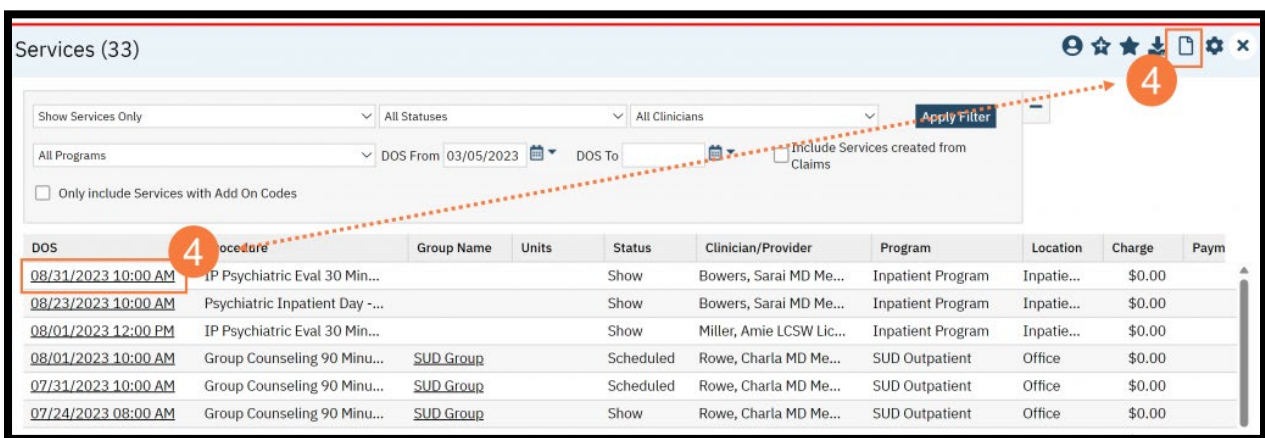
Services (33)

4

Show Services Only

All Statuses

All Clinicians

Apply Filter

All Programs

DOS From 03/05/2023

DOS To

Include Services created from Claims

Only include Services with Add On Codes

| DOS | 4 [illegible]ocedure | Group Name | Units | Status | Clinician/Provider | Program | Location | Charge | Paym |
|---|---|---|---|---|---|---|---|---|---|
| 08/31/2023 10:00 AM | IP Psychiatric Eval 30 Min... | | | Show | Bowers, Sarai MD Me... | Inpatient Program | Inpatie... | $0.00 | |
| 08/23/2023 10:00 AM | Psychiatric Inpatient Day -... | | | Show | Bowers, Sarai MD Me... | Inpatient Program | Inpatie... | $0.00 | |
| 08/01/2023 12:00 PM | IP Psychiatric Eval 30 Min... | | | Show | Miller, Amie LCSW Lic... | Inpatient Program | Inpatie... | $0.00 | |
| 08/01/2023 10:00 AM | Group Counseling 90 Minu... | SUD Group | | Scheduled | Rowe, Charla MD Me... | SUD Outpatient | Office | $0.00 | |
| 07/31/2023 10:00 AM | Group Counseling 90 Minu... | SUD Group | | Scheduled | Rowe, Charla MD Me... | SUD Outpatient | Office | $0.00 | |
| 07/24/2023 08:00 AM | Group Counseling 90 Minu... | SUD Group | | Show | Rowe, Charla MD Me... | SUD Outpatient | Office | $0.00 | |